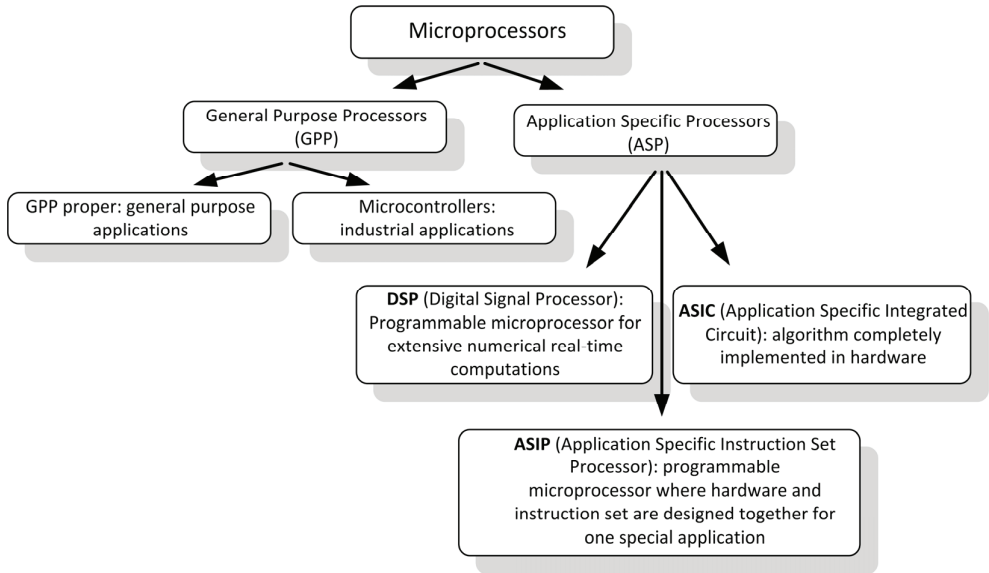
Microprocessors

General Purpose Processors (GPP)

Application Specific Processors (ASP)

GPP proper: general purpose applications

Microcontrollers: industrial applications

DSP (Digital Signal Processor): Programmable microprocessor for extensive numerical real-time computations

ASIC (Application Specific Integrated Circuit): algorithm completely implemented in hardware

ASIP (Application Specific Instruction Set Processor): programmable microprocessor where hardware and instruction set are designed together for one special application